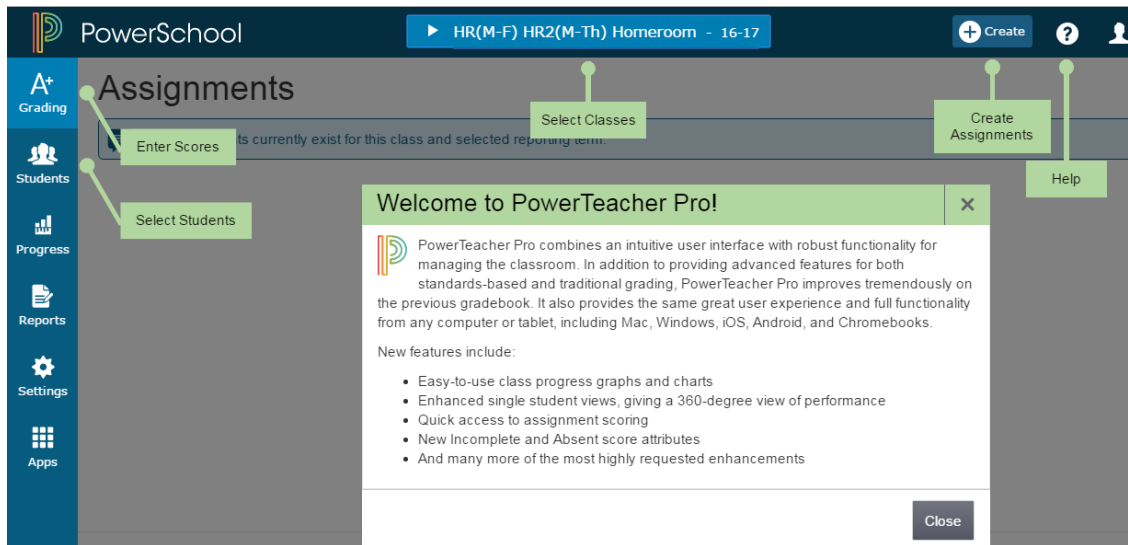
PowerSchool

HR(M-F) HR2(M-Th) Homeroom - 16-17

Create

Grading

Students

Progress

Reports

Settings

Apps

Assignments

Enter Scores

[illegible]ts currently exist for this class and selected reporting term.

Select Students

Select Classes

Create Assignments

Help

Welcome to PowerTeacher Pro!

PowerTeacher Pro combines an intuitive user interface with robust functionality for managing the classroom. In addition to providing advanced features for both standards-based and traditional grading, PowerTeacher Pro improves tremendously on the previous gradebook. It also provides the same great user experience and full functionality from any computer or tablet, including Mac, Windows, iOS, Android, and Chromebooks.

New features include:

- Easy-to-use class progress graphs and charts
- Enhanced single student views, giving a 360-degree view of performance
- Quick access to assignment scoring
- New Incomplete and Absent score attributes
- And many more of the most highly requested enhancements

Close